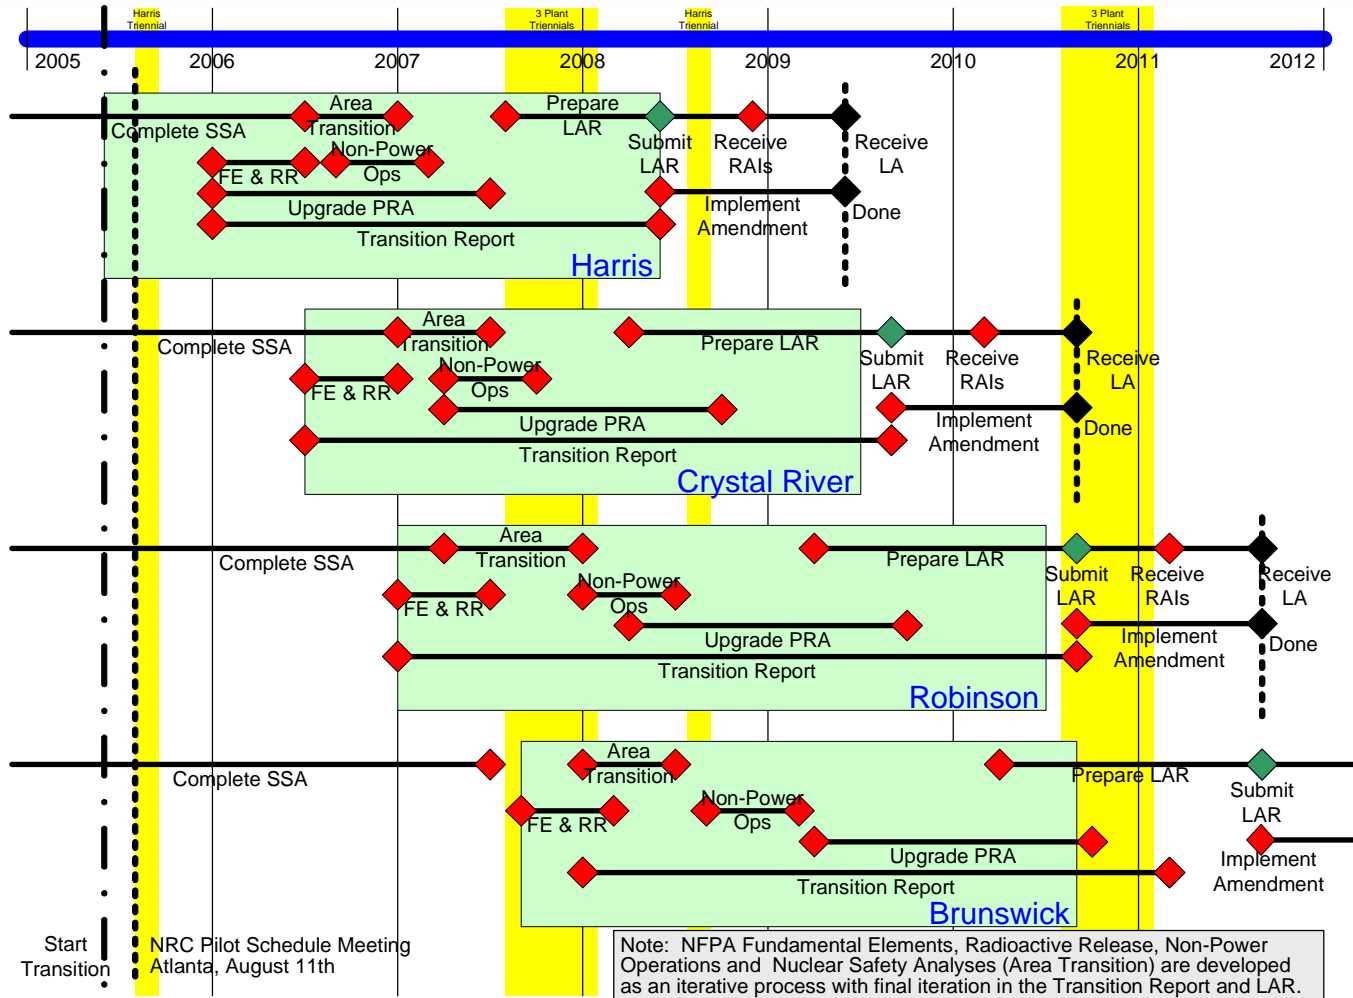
Harris Triennial

3 Plant Triennials

Harris Triennial

3 Plant Triennials

2005 2006 2007 2008 2009 2010 2011 2012

Complete SSA

Area Transition

Prepare LAR

Submit LAR

Receive RAIs

Receive LA

FE & RR

Non-Power Ops

Upgrade PRA

Implement Amendment

Done

Transition Report

Harris

Complete SSA

Area Transition

Prepare LAR

Submit LAR

Receive RAIs

Receive LA

FE & RR

Non-Power Ops

Upgrade PRA

Implement Amendment

Done

Transition Report

Crystal River

Complete SSA

Area Transition

Prepare LAR

Submit LAR

Receive RAIs

Receive LA

FE & RR

Non-Power Ops

Upgrade PRA

Implement Amendment

Done

Transition Report

Robinson

Complete SSA

Area Transition

Prepare LAR

Submit LAR

FE & RR

Non-Power Ops

Upgrade PRA

Implement Amendment

Transition Report

Brunswick

Start Transition

NRC Pilot Schedule Meeting Atlanta, August 11th

Note: NFPA Fundamental Elements, Radioactive Release, Non-Power Operations and Nuclear Safety Analyses (Area Transition) are developed as an iterative process with final iteration in the Transition Report and LAR.